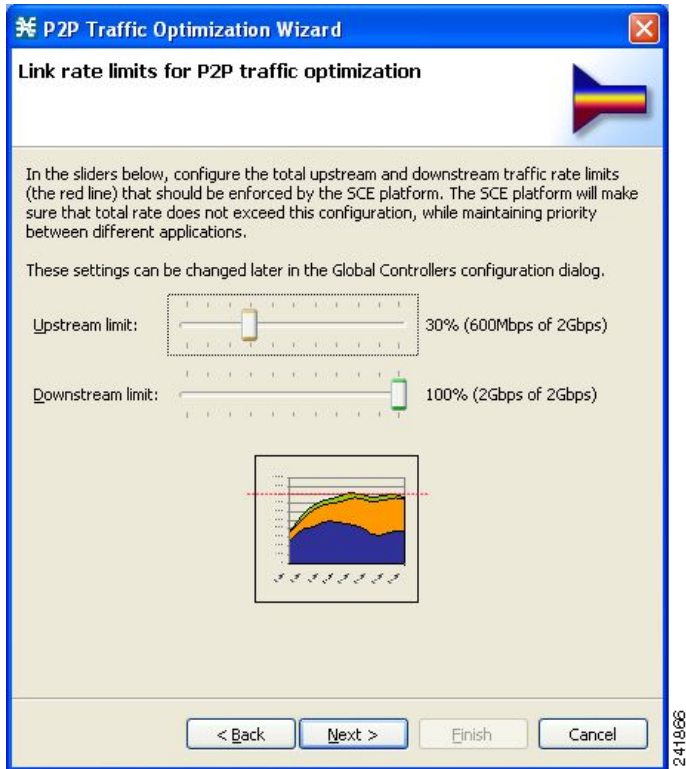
P2P Traffic Optimization Wizard

Link rate limits for P2P traffic optimization

In the sliders below, configure the total upstream and downstream traffic rate limits (the red line) that should be enforced by the SCE platform. The SCE platform will make sure that total rate does not exceed this configuration, while maintaining priority between different applications.

These settings can be changed later in the Global Controllers configuration dialog.

Upstream limit: 30% (600Mbps of 2Gbps)

Downstream limit: 100% (2Gbps of 2Gbps)

< Back Next > Finish Cancel

241866